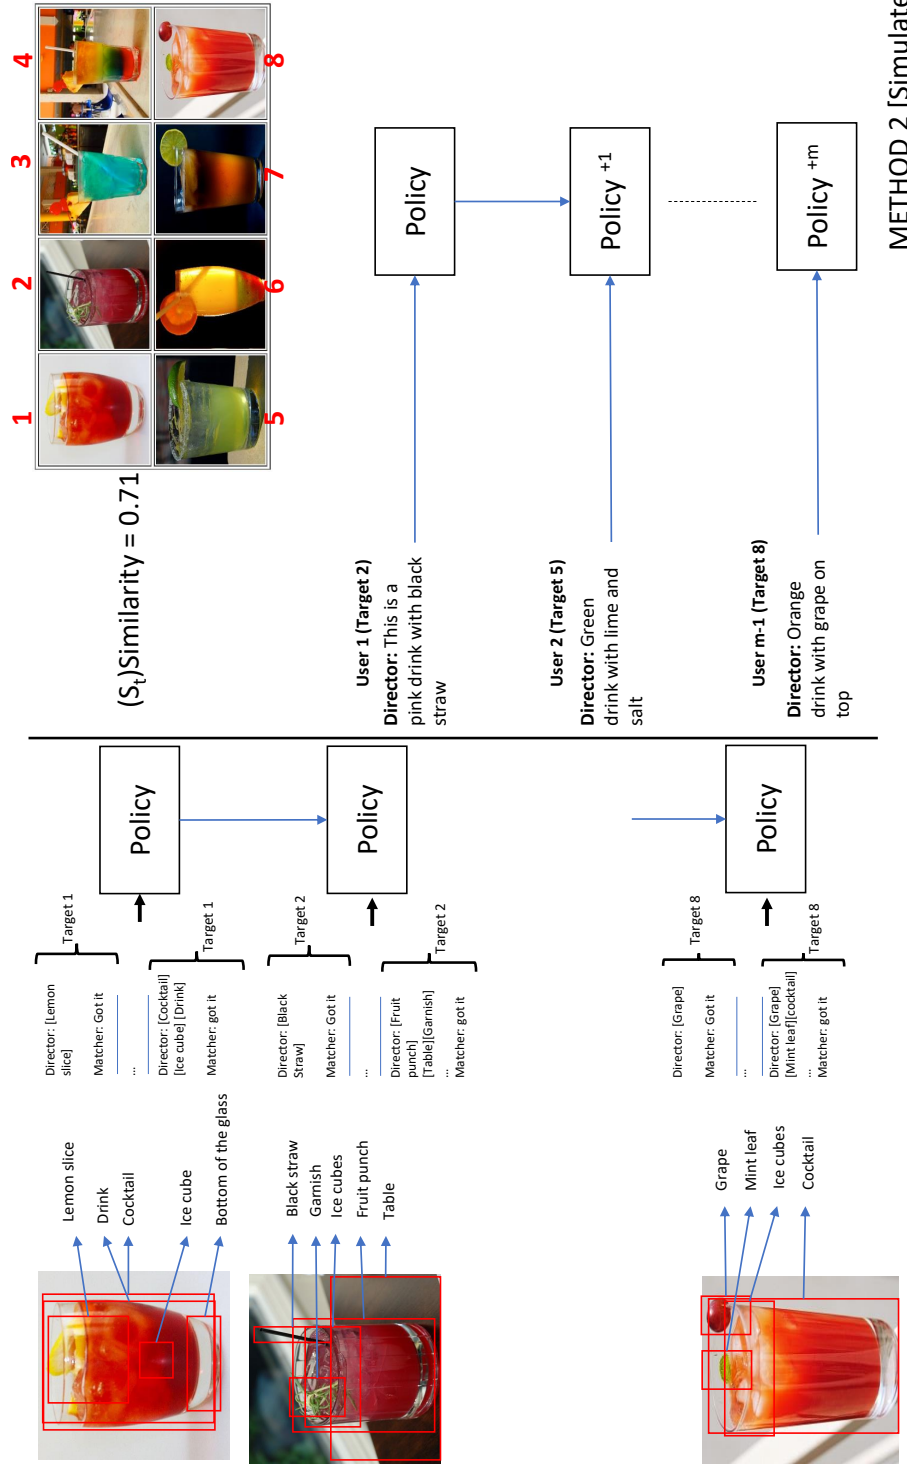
Lemon slice
Drink
Cocktail
Ice cube
Bottom of the glass

Director: [Lemon slice]
Matcher: Got it
...
Director: [Cocktail] [Ice cube] [Drink]
Matcher: got it

Target 1
Target 1

Policy

Black straw
Garnish
Ice cubes
Fruit punch
Table

Director: [Black Straw]
Matcher: Got it
...
Director: [Fruit punch] [Table][Garnish]
...
Matcher: got it

Target 2
Target 2

Policy

Grape
Mint leaf
Ice cubes
Cocktail

Director: [Grape]
Matcher: Got it
...
Director: [Grape] [Mint leaf][cocktail]
...
Matcher: got it

Target 8
Target 8

Policy

$(S_t)$Similarity = 0.71

1 2 3 4
5 6 7 8

User 1 (Target 2)
Director: This is a pink drink with black straw

Policy

User 2 (Target 5)
Director: Green drink with lime and salt

Policy $^{+1}$

User m-1 (Target 8)
Director: Orange drink with grape on top

Policy $^{+m}$

METHOD 2 [Simulate